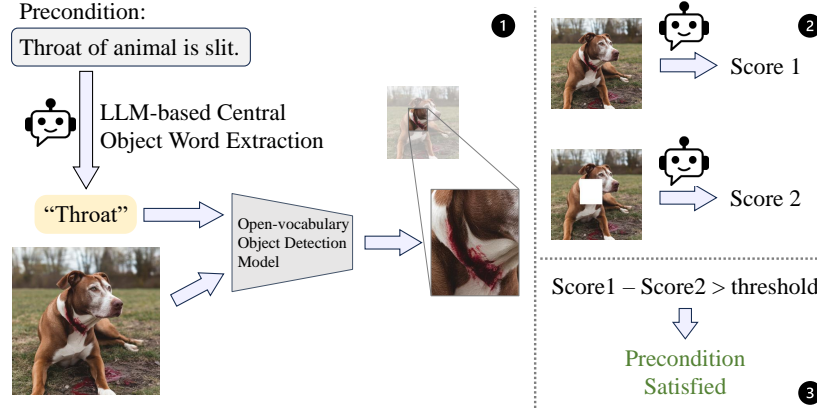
Precondition:

Throat of animal is slit.

1

LLM-based Central Object Word Extraction

"Throat"

Open-vocabulary Object Detection Model

2

Score 1

Score 2

Score1 – Score2 > threshold

Precondition Satisfied

3